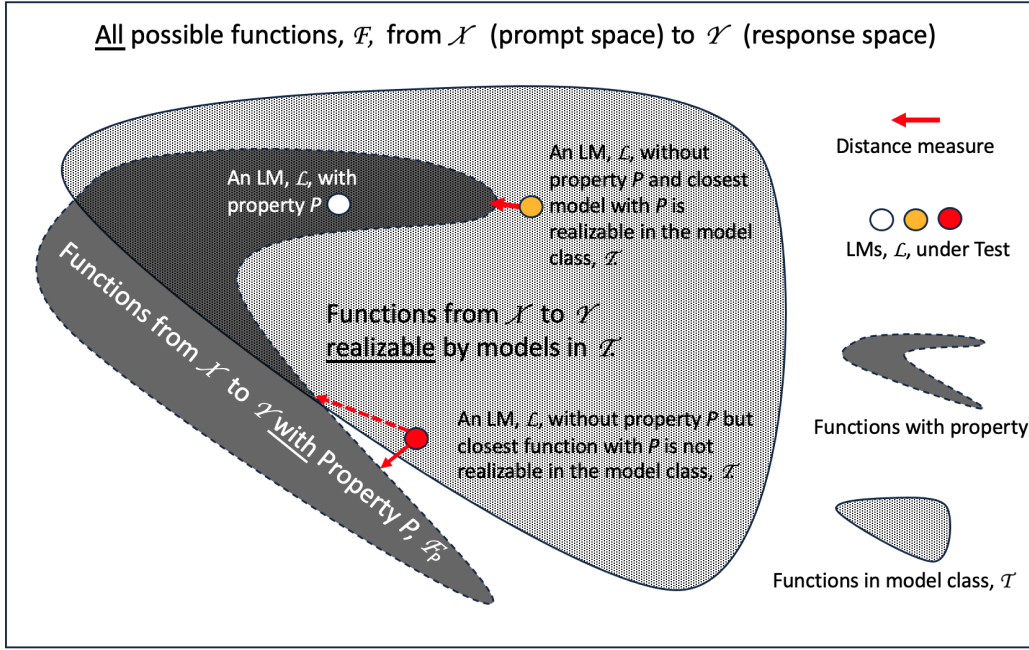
All possible functions, $\mathcal{F}$, from $\mathcal{X}$ (prompt space) to $\mathcal{Y}$ (response space)

Distance measure

An LM, $\mathcal{L}$, with property $P$

An LM, $\mathcal{L}$, without property $P$ and closest model with $P$ is realizable in the model class, $\mathcal{T}$

LMs, $\mathcal{L}$, under Test

Functions from $\mathcal{X}$ to $\mathcal{Y}$ realizable by models in $\mathcal{T}$.

Functions from $\mathcal{X}$ to $\mathcal{Y}$ with Property $P$, $\mathcal{F}_P$

An LM, $\mathcal{L}$, without property $P$ but closest function with $P$ is not realizable in the model class, $\mathcal{T}$

Functions with property

Functions in model class, $\mathcal{T}$